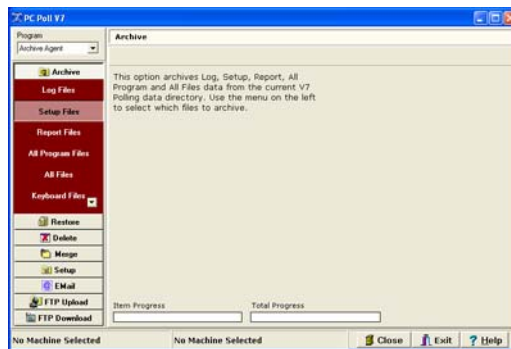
PC Poll V7
Program
Archive Agent
Archive
Log Files
Setup Files
Report Files
All Program Files
All Files
Keyboard Files
Restore
Delete
Merge
Setup
EMail
FTP Upload
FTP Download

Archive

This option archives Log, Setup, Report, All Program and All Files data from the current V7 Polling data directory. Use the menu on the left to select which files to archive.

Item Progress
Total Progress

No Machine Selected
No Machine Selected
Close
Exit
Help